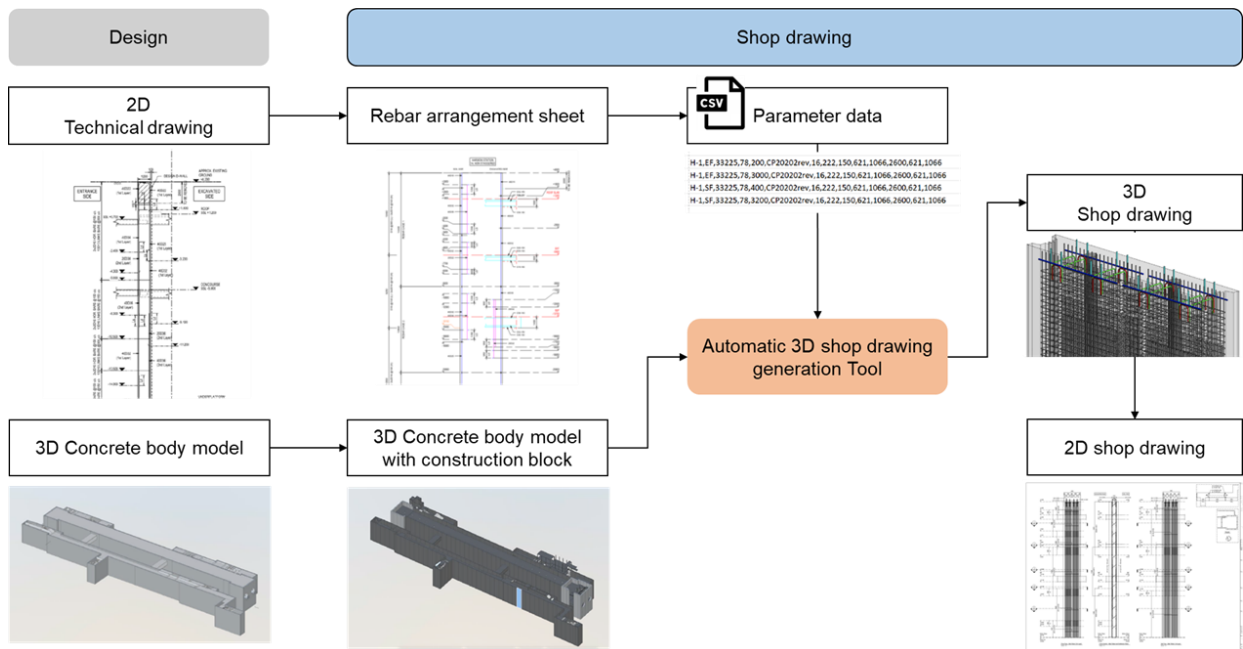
Design

Shop drawing

2D
Technical drawing

Rebar arrangement sheet

CSV

Parameter data

H-1,EF,33225,78,200,CP20202rev,16,222,150,621,1066,2600,621,1066
H-1,EF,33225,78,3000,CP20202rev,16,222,150,621,1066,2600,621,1066
H-1,SF,33225,78,400,CP20202rev,16,222,150,621,1066,2600,621,1066
H-1,SF,33225,78,3200,CP20202rev,16,222,150,621,1066,2600,621,1066

3D
Shop drawing

ENTRANCE SIDE

EXCAVATED SIDE

CONCOURSE

Automatic 3D shop drawing generation Tool

3D Concrete body model

3D Concrete body model with construction block

2D shop drawing